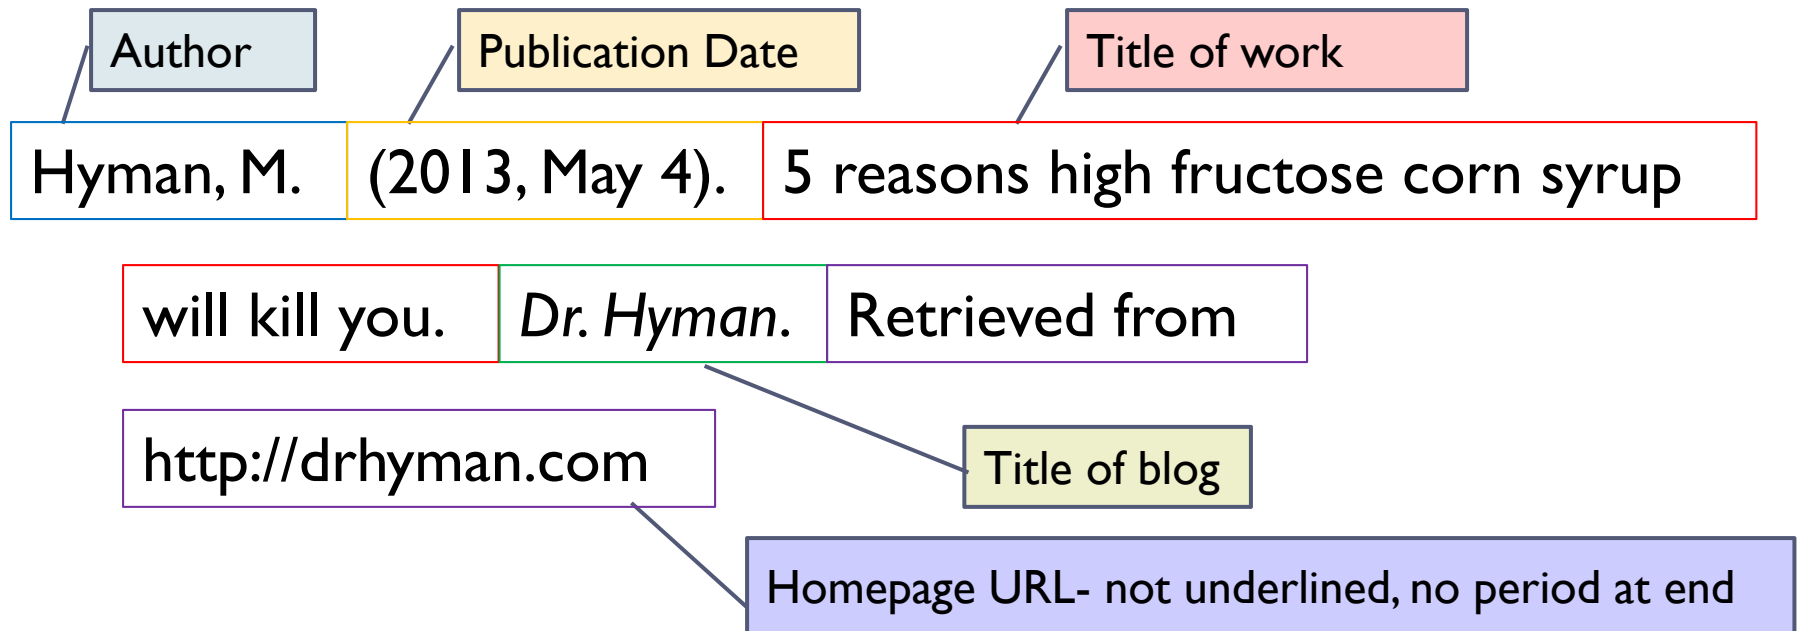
Author

Publication Date

Title of work

Hyman, M. (2013, May 4). 5 reasons high fructose corn syrup will kill you. *Dr. Hyman.* Retrieved from http://drhyman.com

Title of blog

Homepage URL- not underlined, no period at end